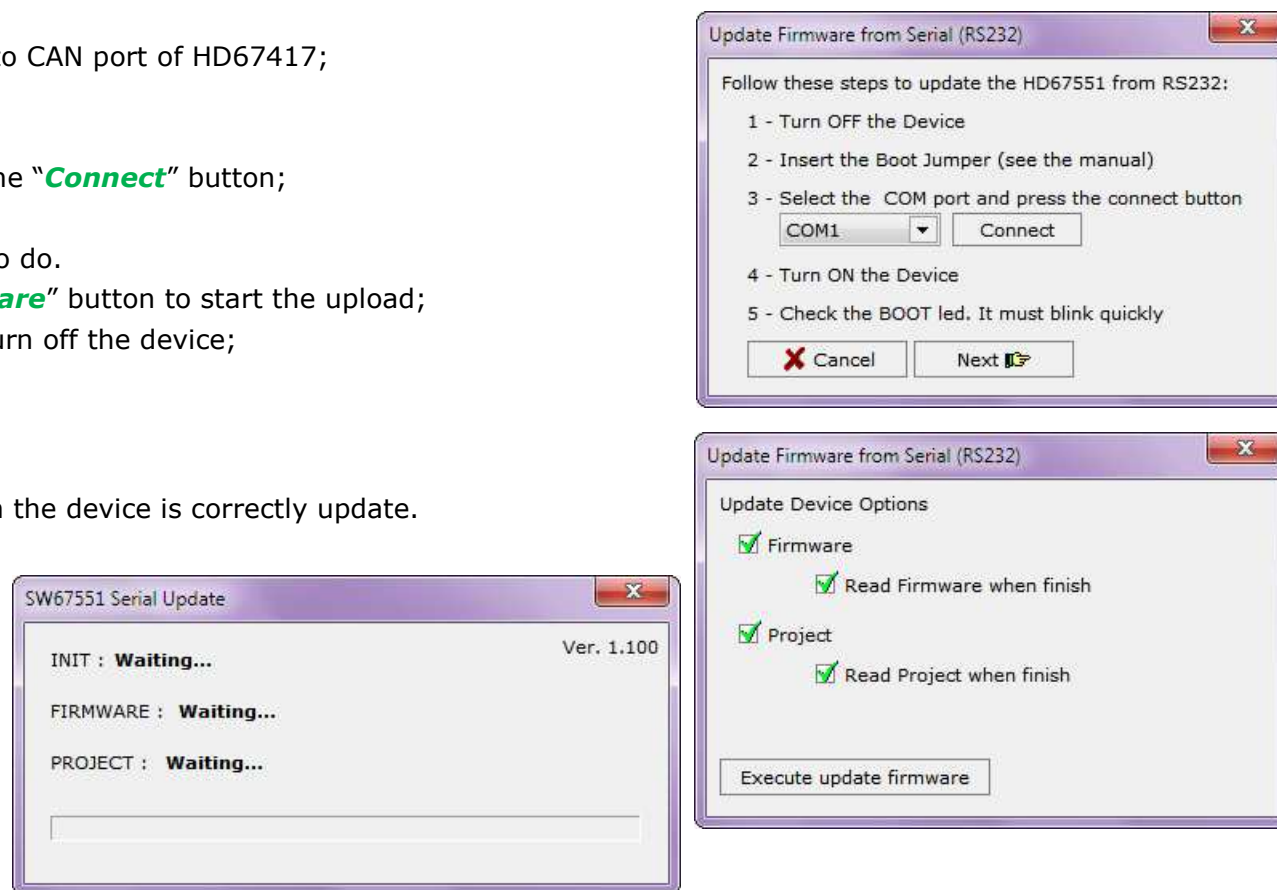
o CAN port of HD67417;

he "*Connect*" button;

o do.
*are*" button to start the upload;
urn off the device;

n the device is correctly update.

Update Firmware from Serial (RS232)

Follow these steps to update the HD67551 from RS232:

1 - Turn OFF the Device

2 - Insert the Boot Jumper (see the manual)

3 - Select the COM port and press the connect button

COM1

Connect

4 - Turn ON the Device

5 - Check the BOOT led. It must blink quickly

Cancel

Next

Update Firmware from Serial (RS232)

Update Device Options

Firmware

Read Firmware when finish

Project

Read Project when finish

Execute update firmware

SW67551 Serial Update

Ver. 1.100

INIT : **Waiting...**

FIRMWARE : **Waiting...**

PROJECT : **Waiting...**